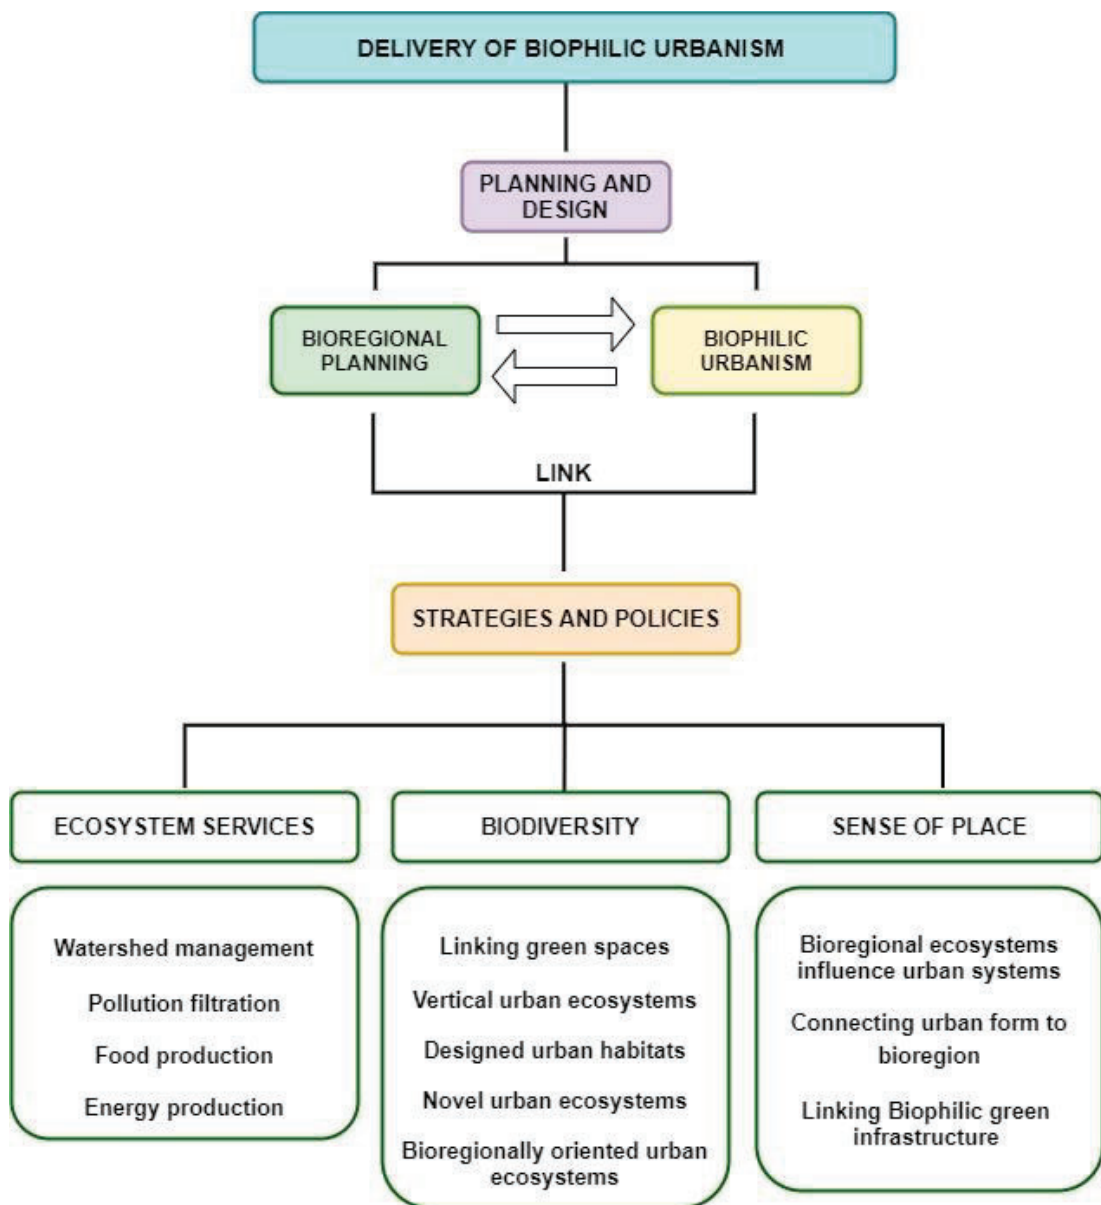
DELIVERY OF BIOPHILIC URBANISM

PLANNING AND DESIGN

BIOREGIONAL PLANNING

BIOPHILIC URBANISM

LINK

STRATEGIES AND POLICIES

ECOSYSTEM SERVICES

Watershed management

Pollution filtration

Food production

Energy production

BIODIVERSITY

Linking green spaces

Vertical urban ecosystems

Designed urban habitats

Novel urban ecosystems

Bioregionally oriented urban ecosystems

SENSE OF PLACE

Bioregional ecosystems influence urban systems

Connecting urban form to bioregion

Linking Biophilic green infrastructure